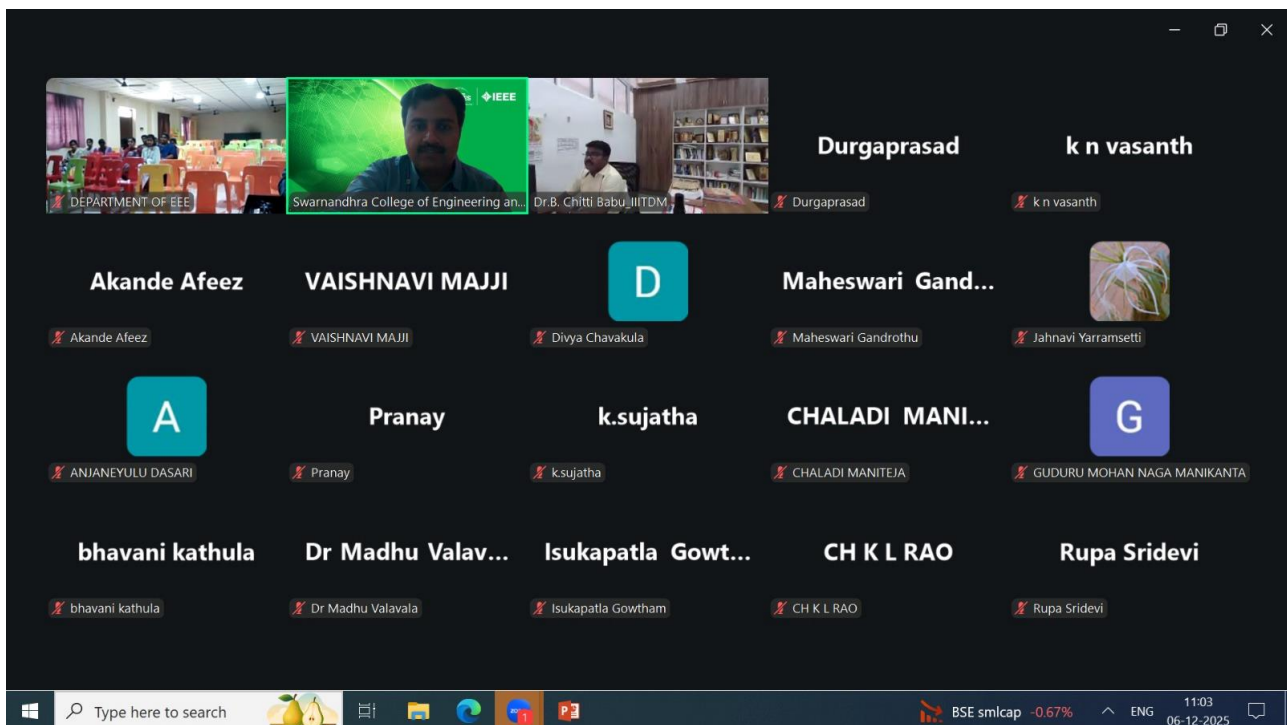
IEEE

DEPARTMENT OF EEE

Swarnandhra College of Engineering an...

Dr.B. Chitti Babu_IIITDM

Durgaprasad

Durgaprasad

k n vasanth

k n vasanth

Akande Afeez

Akande Afeez

VAISHNAVI MAJJI

VAISHNAVI MAJJI

D

Divya Chavakula

Maheswari Gand...

Maheswari Gandrothu

Jahnavi Yarramsetti

A

ANJANEYULU DASARI

Pranay

Pranay

k.sujatha

k.sujatha

CHALADI MANI...

CHALADI MANITEJA

G

GUDURU MOHAN NAGA MANIKANTA

bhavani kathula

bhavani kathula

Dr Madhu Valav...

Dr Madhu Valavala

Isukapatla Gowt...

Isukapatla Gowtham

CH K L RAO

CH K L RAO

Rupa Sridevi

Rupa Sridevi

Type here to search

BSE smlcap -0.67%

ENG

11:03
06-12-2025